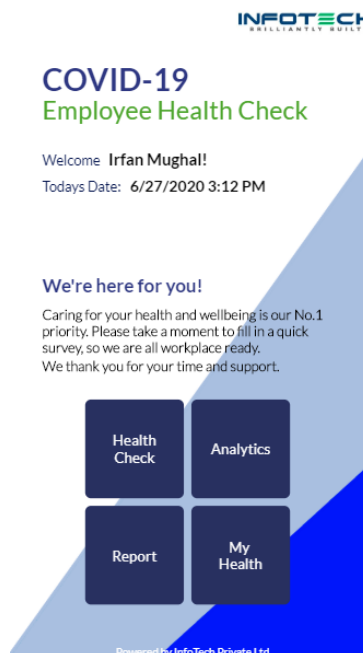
INFOTECH
BRILLIANTLY BUILT

COVID-19
Employee Health Check

Welcome Irfan Mughal!
Todays Date: 6/27/2020 3:12 PM

We're here for you!

Caring for your health and wellbeing is our No.1 priority. Please take a moment to fill in a quick survey, so we are all workplace ready.
We thank you for your time and support.

Health Check

Analytics

Report

My Health

Powered by InfoTech Private Ltd